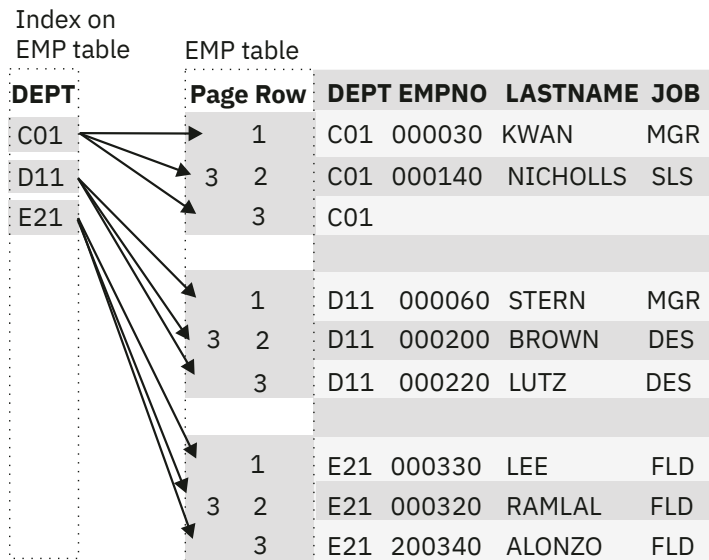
Index on EMP table

EMP table

| DEPT |
|---|
| C01 |
| D11 |
| E21 |

| Page | Row | DEPT | EMPNO | LASTNAME | JOB |
|---|---|---|---|---|---|
| | 1 | C01 | 000030 | KWAN | MGR |
| 3 | 2 | C01 | 000140 | NICHOLLS | SLS |
| | 3 | C01 | | | |
| | 1 | D11 | 000060 | STERN | MGR |
| 3 | 2 | D11 | 000200 | BROWN | DES |
| | 3 | D11 | 000220 | LUTZ | DES |
| | 1 | E21 | 000330 | LEE | FLD |
| 3 | 2 | E21 | 000320 | RAMLAL | FLD |
| | 3 | E21 | 200340 | ALONZO | FLD |